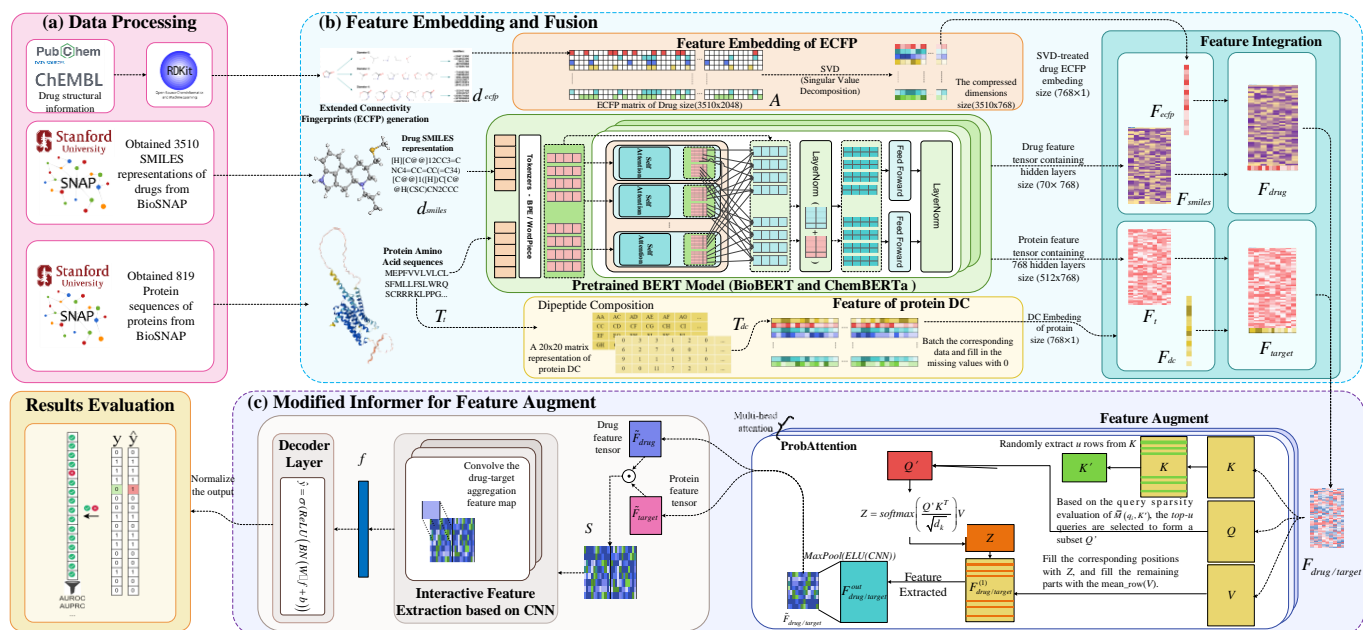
(a) Data Processing

PubChem
ChEMBL
Drug structural information

RDKit

Stanford University
SNAP
Obtained 3510 SMILES representations of drugs from BioSNAP

Stanford University
SNAP
Obtained 819 Protein sequences of proteins from BioSNAP

(b) Feature Embedding and Fusion

Extended Connectivity Fingerprints (ECFP) generation
$d_{ecfp}$

Feature Embedding of ECFP
SVD (Singular Value Decomposition)
ECFP matrix of Drug size(3510x2048)
$A$
The compressed dimensions size(3510x768)
SVD-treated drug ECFP embeding size (768×1)

Drug SMILES representation
[H][C@@]12CC3=CNC4=CC=CC(=C34)[C@@]1([H])C[C@@H](CSC)CN2CCC
$d_{smiles}$

Protein Amino Acid sequences
MEPFVVLVLCLSFMLLFSLWRQSCRRRKLPPG...
$T_t$

Tokenizers - BPE / WordPiece
Self Attention
Self Attention
Self Attention
LayerNorm
Feed Forward
Feed Forward
LayerNorm
Pretrained BERT Model (BioBERT and ChemBERTa )

Drug feature tensor containing hidden layers size (70× 768)
Protein feature tensor containing 768 hidden layers size (512x768)

Dipeptide Composition
A 20x20 matrix representation of protein DC
$T_{dc}$
Feature of protein DC
Batch the corresponding data and fill in the missing values with 0
DC Embeding of protain size (768×1)

Feature Integration
$F_{ecfp}$
$F_{smiles}$
$F_{drug}$
$F_t$
$F_{dc}$
$F_{target}$

Results Evaluation
y
$\hat{y}$
AUROC
AUPRC
...
Normalize the output

(c) Modified Informer for Feature Augment

Decoder Layer
$\hat{y} = \sigma(ReLU(BN(W \cdot f + b)))$
$f$
Convolve the drug-target aggregation feature map
Interactive Feature Extraction based on CNN
Drug feature tensor
$\tilde{F}_{drug}$
Protein feature tensor
$\tilde{F}_{target}$
$S$
Multi-head attention
ProbAttention
Feature Augment
Randomly extract $u$ rows from $K$
$Q'$
$K'$
$K$
$Q$
$V$
$Z = softmax\left(\frac{Q'K^T}{\sqrt{d_k}}\right)V$
Based on the query sparsity evaluation of $\bar{M}(q_i, K')$, the top-$u$ queries are selected to form a subset $Q'$
$Z$
Fill the corresponding positions with Z, and fill the remaining parts with the mean_row(V).
MaxPool(ELU(CNN))
$F^{out}_{drug/target}$
Feature Extracted
$F^{(1)}_{drug/target}$
$\tilde{F}_{drug/target}$
$F_{drug/target}$